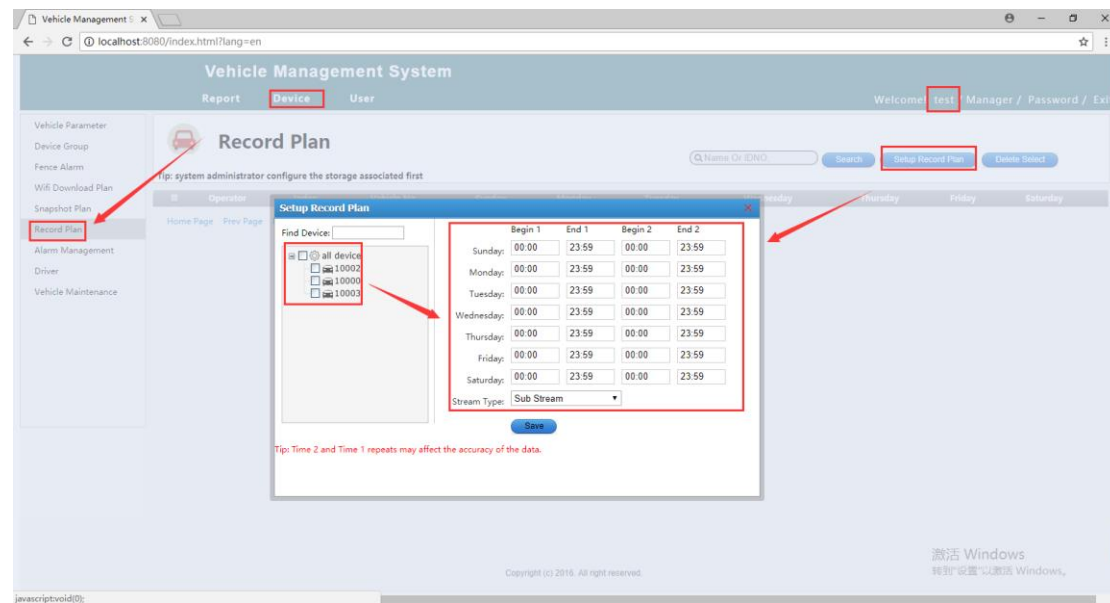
Vehicle Management S ×

localhost:8080/index.html?lang=en

Vehicle Management System

Report Device User

Welcome! test Manager / Password / Exi

Vehicle Parameter
Device Group
Fence Alarm
Wifi Download Plan
Snapshot Plan
Record Plan
Alarm Management
Driver
Vehicle Maintenance

Record Plan

Tip: system administrator configure the storage associated first

Name Or IDNO Search Setup Record Plan Delete Select

Operator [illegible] nesday Thursday Friday Saturday

Home Page Prev Page

Setup Record Plan

Find Device:

all device
10002
10000
10003

| | Begin 1 | End 1 | Begin 2 | End 2 |
|---|---|---|---|---|
| Sunday: | 00:00 | 23:59 | 00:00 | 23:59 |
| Monday: | 00:00 | 23:59 | 00:00 | 23:59 |
| Tuesday: | 00:00 | 23:59 | 00:00 | 23:59 |
| Wednesday: | 00:00 | 23:59 | 00:00 | 23:59 |
| Thursday: | 00:00 | 23:59 | 00:00 | 23:59 |
| Friday: | 00:00 | 23:59 | 00:00 | 23:59 |
| Saturday: | 00:00 | 23:59 | 00:00 | 23:59 |

Stream Type: Sub Stream

Save

Tip: Time 2 and Time 1 repeats may affect the accuracy of the data.

Copyright (c) 2016. All right reserved.

激活 Windows
转到"设置"以激活 Windows。

javascript:void(0);